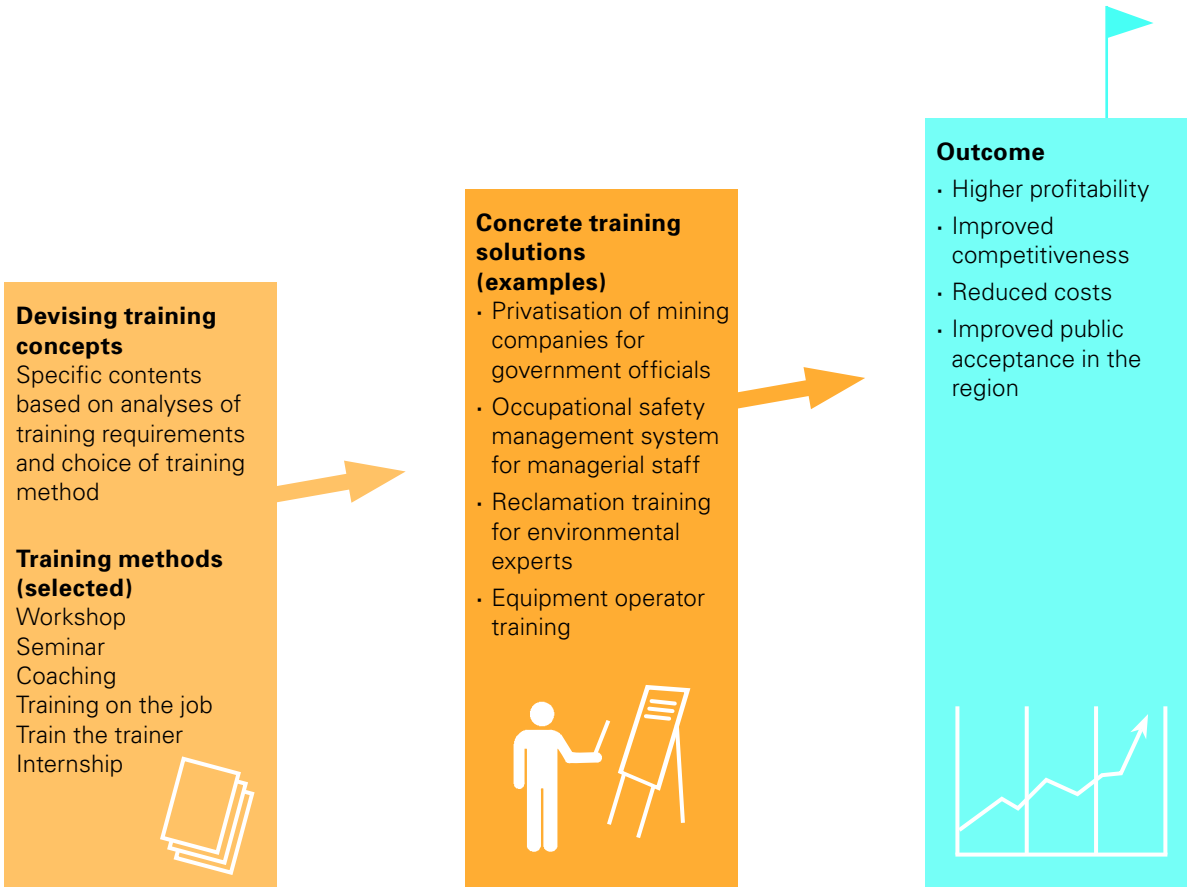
**Devising training concepts**
Specific contents based on analyses of training requirements and choice of training method

**Training methods (selected)**
Workshop
Seminar
Coaching
Training on the job
Train the trainer
Internship

**Concrete training solutions (examples)**
· Privatisation of mining companies for government officials
· Occupational safety management system for managerial staff
· Reclamation training for environmental experts
· Equipment operator training

**Outcome**
· Higher profitability
· Improved competitiveness
· Reduced costs
· Improved public acceptance in the region